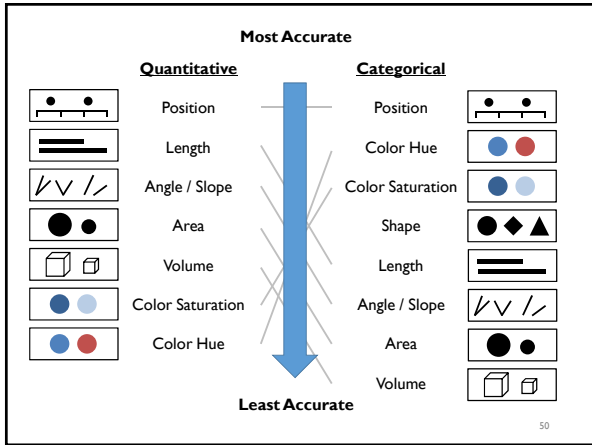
Most Accurate

Quantitative

Position

Length

Angle / Slope

Area

Volume

Color Saturation

Color Hue

Categorical

Position

Color Hue

Color Saturation

Shape

Length

Angle / Slope

Area

Volume

Least Accurate

50